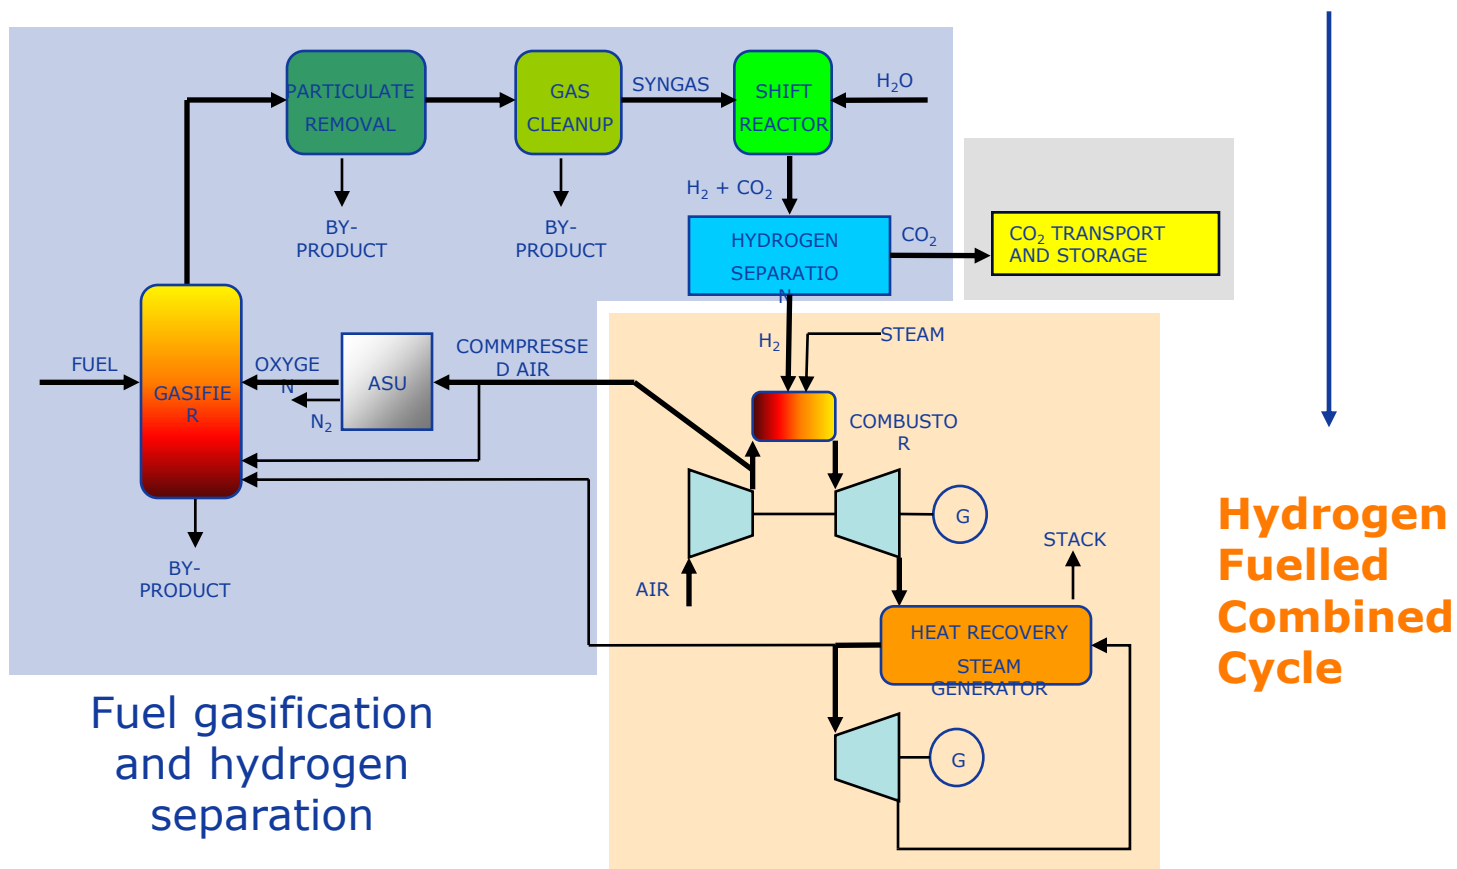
PARTICULATE REMOVAL

GAS CLEANUP

SYNGAS

SHIFT REACTOR

$H_2O$

BY-PRODUCT

BY-PRODUCT

$H_2 + CO_2$

HYDROGEN SEPARATION

$CO_2$

$CO_2$ TRANSPORT AND STORAGE

FUEL

GASIFIER

OXYGEN

ASU

$N_2$

COMMPRESSED AIR

$H_2$

STEAM

COMBUSTOR

G

STACK

AIR

BY-PRODUCT

HEAT RECOVERY STEAM GENERATOR

G

Fuel gasification and hydrogen separation

Hydrogen Fuelled Combined Cycle